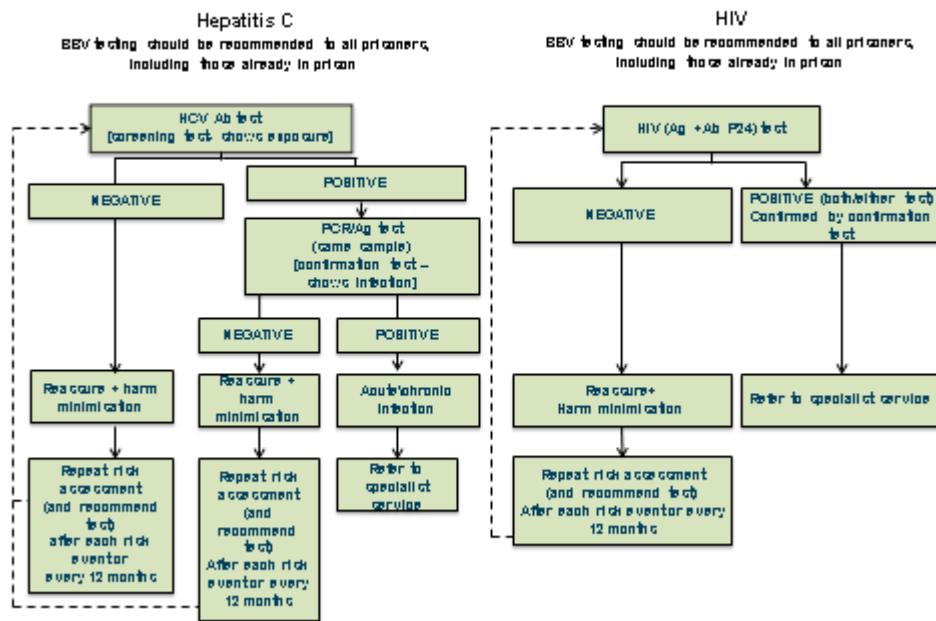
Hepatitis C

BBV testing should be recommended to all prisoners, including those already in prison

HCV Ab test
(screening test shows exposure)

NEGATIVE

POSITIVE

PCR/Ag test
(same sample)
(confirmation test – shows infection)

NEGATIVE

POSITIVE

Reassure + harm minimisation

Reassure + harm minimisation

Acute/chronic infection

Repeat risk assessment (and recommend test) after each risk event or every 12 months

Repeat risk assessment (and recommend test) After each risk event or every 12 months

Refer to specialist service

HIV

BBV testing should be recommended to all prisoners, including those already in prison

HIV (Ag + Ab P24) test

NEGATIVE

POSITIVE (both/either test) Confirmed by confirmation test

Reassure+ Harm minimisation

Refer to specialist service

Repeat risk assessment (and recommend test) After each risk event or every 12 months